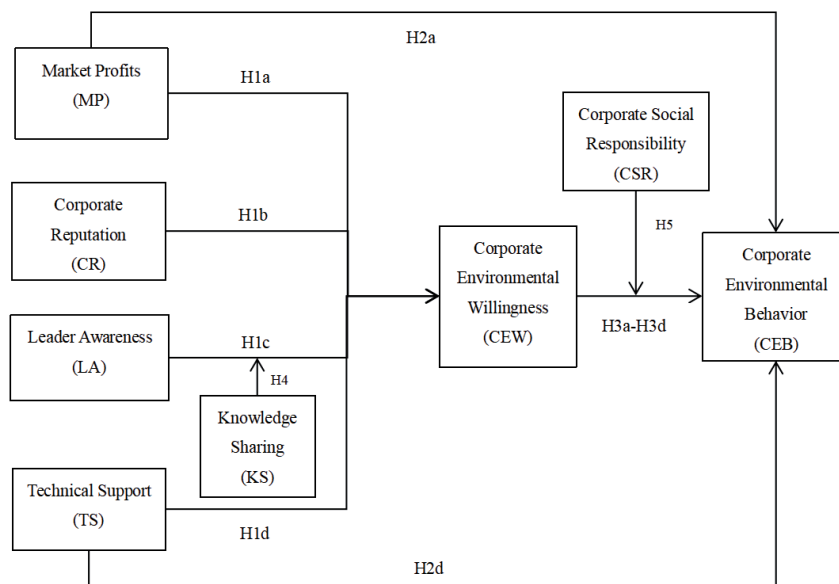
H2a

Market Profits (MP)

H1a

Corporate Social Responsibility (CSR)

Corporate Reputation (CR)

H1b

H5

Corporate Environmental Willingness (CEW)

Corporate Environmental Behavior (CEB)

Leader Awareness (LA)

H1c

H3a-H3d

H4

Knowledge Sharing (KS)

Technical Support (TS)

H1d

H2d